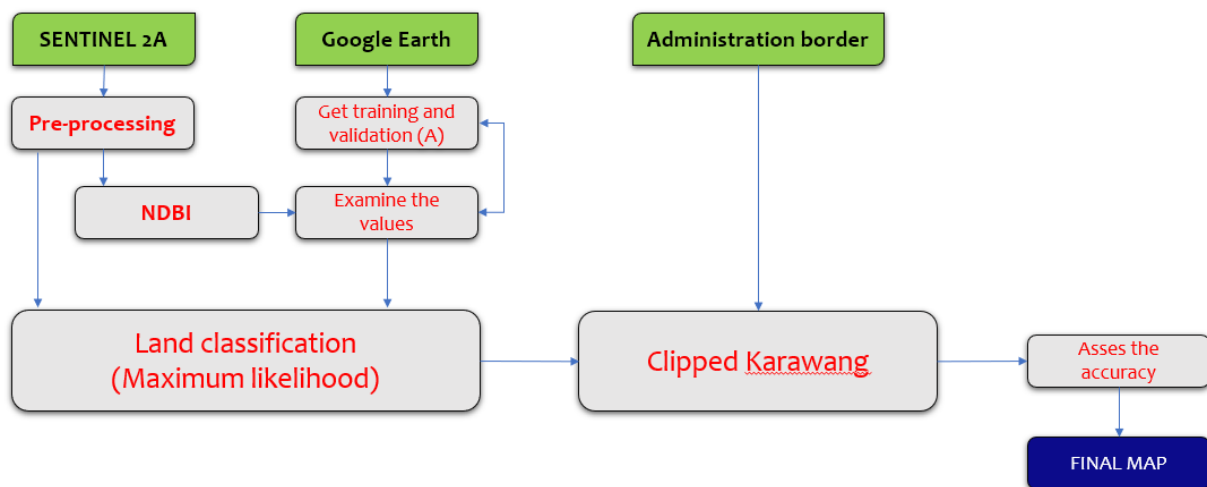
SENTINEL 2A

Google Earth

Administration border

Pre-processing

Get training and validation (A)

NDBI

Examine the values

Land classification (Maximum likelihood)

Clipped Karawang

Asses the accuracy

FINAL MAP